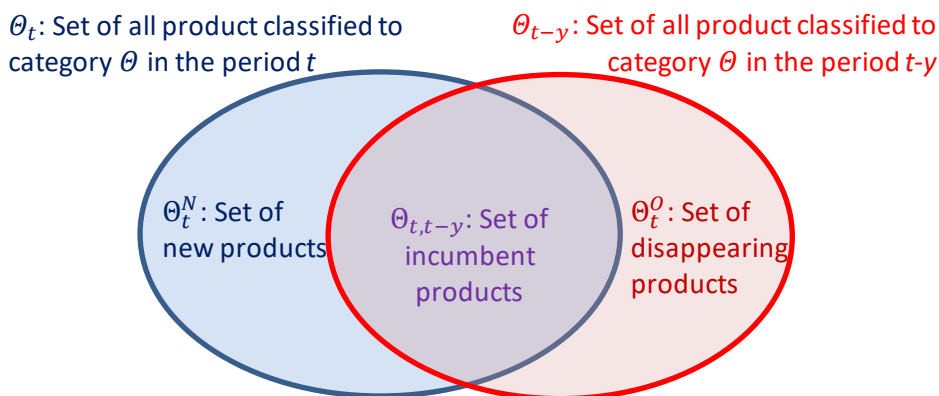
$\Theta_t$: Set of all product classified to category $\Theta$ in the period $t$

$\Theta_{t-y}$: Set of all product classified to category $\Theta$ in the period $t$-$y$

$\Theta_t^N$: Set of new products

$\Theta_{t,t-y}$: Set of incumbent products

$\Theta_t^O$: Set of disappearing products